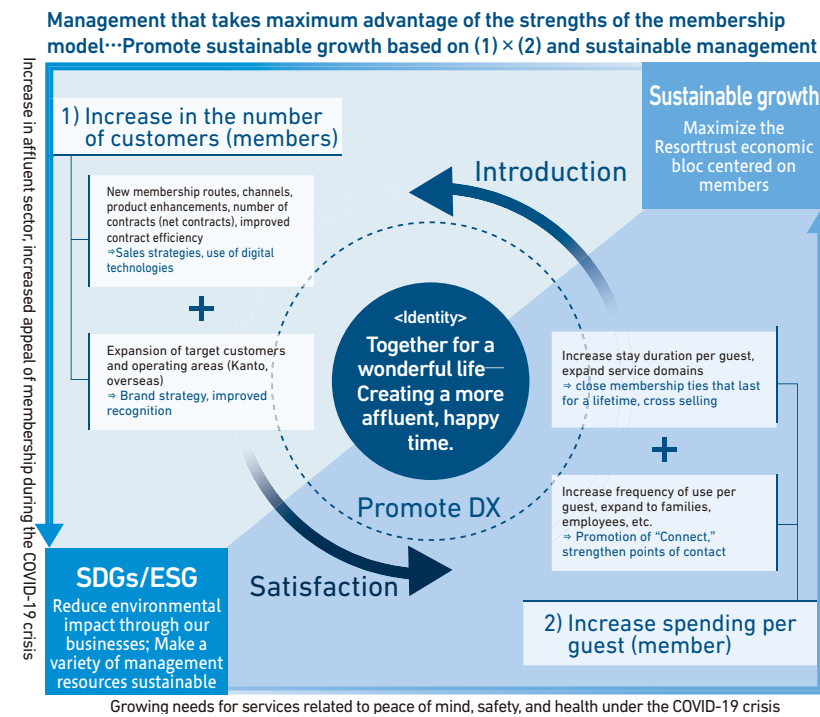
Management that takes maximum advantage of the strengths of the membership model…Promote sustainable growth based on (1) × (2) and sustainable management

Increase in affluent sector, increased appeal of membership during the COVID-19 crisis

1) Increase in the number of customers (members)

New membership routes, channels, product enhancements, number of contracts (net contracts), improved contract efficiency
⇒Sales strategies, use of digital technologies

+

Expansion of target customers and operating areas (Kanto, overseas)
⇒ Brand strategy, improved recognition

Introduction

Sustainable growth
Maximize the Resorttrust economic bloc centered on members

<Identity>
Together for a wonderful life
Creating a more affluent, happy time.

Promote DX

Increase stay duration per guest, expand service domains
⇒ close membership ties that last for a lifetime, cross selling

+

Increase frequency of use per guest, expand to families, employees, etc.
⇒ Promotion of "Connect," strengthen points of contact

Satisfaction

SDGs/ESG
Reduce environmental impact through our businesses; Make a variety of management resources sustainable

2) Increase spending per guest (member)

Growing needs for services related to peace of mind, safety, and health under the COVID-19 crisis